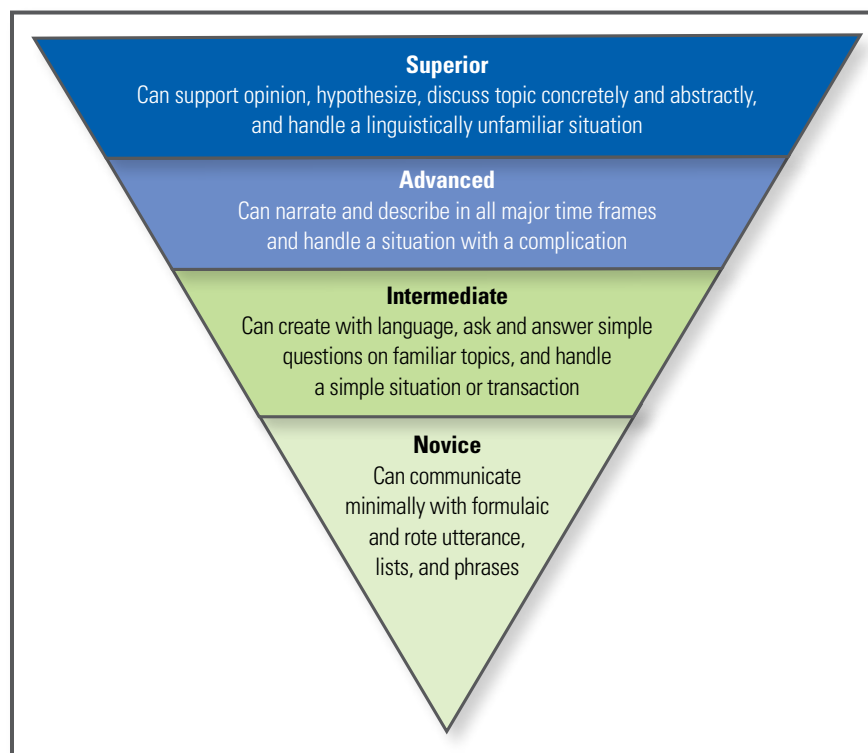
Superior
Can support opinion, hypothesize, discuss topic concretely and abstractly, and handle a linguistically unfamiliar situation

Advanced
Can narrate and describe in all major time frames and handle a situation with a complication

Intermediate
Can create with language, ask and answer simple questions on familiar topics, and handle a simple situation or transaction

Novice
Can communicate minimally with formulaic and rote utterance, lists, and phrases